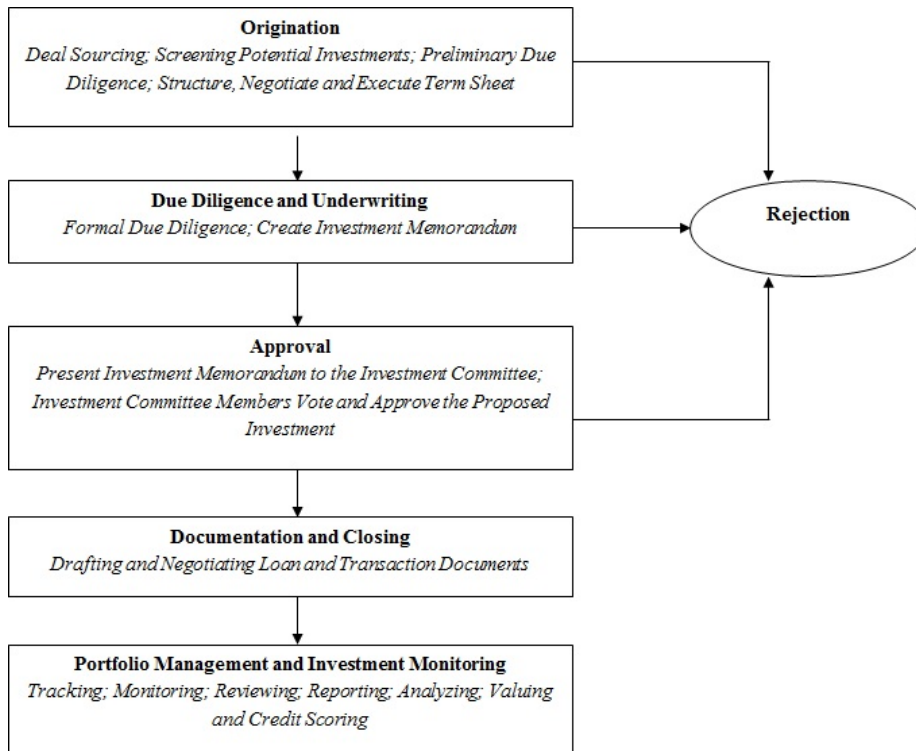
Origination
Deal Sourcing; Screening Potential Investments; Preliminary Due Diligence; Structure, Negotiate and Execute Term Sheet

Due Diligence and Underwriting
Formal Due Diligence; Create Investment Memorandum

Rejection

Approval
Present Investment Memorandum to the Investment Committee; Investment Committee Members Vote and Approve the Proposed Investment

Documentation and Closing
Drafting and Negotiating Loan and Transaction Documents

Portfolio Management and Investment Monitoring
Tracking; Monitoring; Reviewing; Reporting; Analyzing; Valuing and Credit Scoring